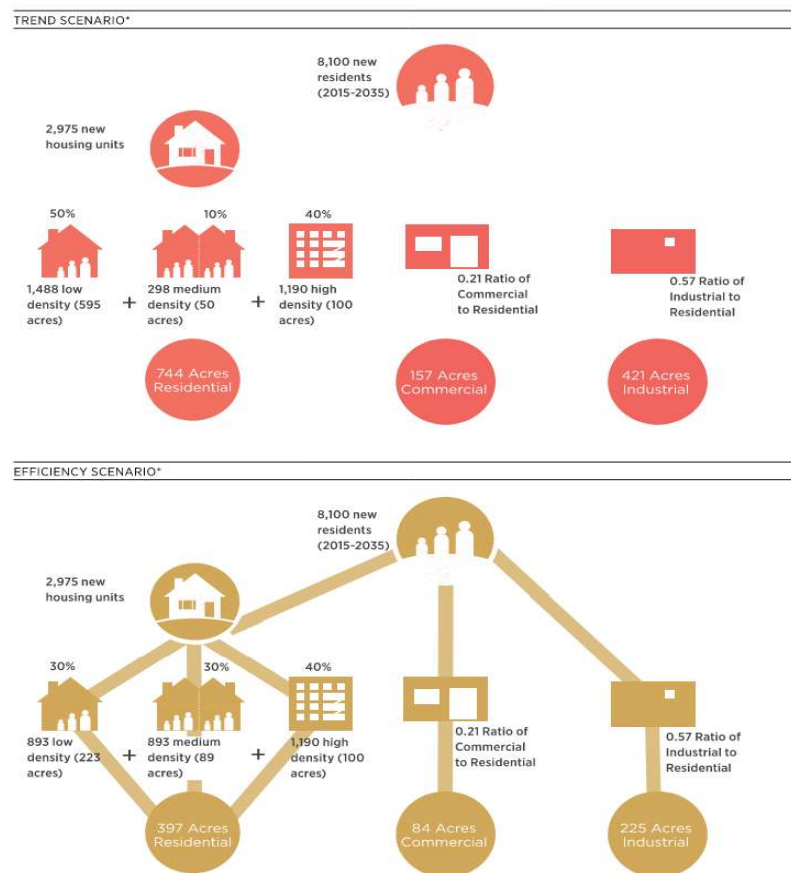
TREND SCENARIO*

8,100 new residents (2015-2035)

2,975 new housing units

50%

10%

40%

1,488 low density (595 acres)

+

298 medium density (50 acres)

+

1,190 high density (100 acres)

0.21 Ratio of Commercial to Residential

0.57 Ratio of Industrial to Residential

744 Acres Residential

157 Acres Commercial

421 Acres Industrial

EFFICIENCY SCENARIO*

8,100 new residents (2015-2035)

2,975 new housing units

30%

30%

40%

893 low density (223 acres)

+

893 medium density (89 acres)

+

1,190 high density (100 acres)

0.21 Ratio of Commercial to Residential

0.57 Ratio of Industrial to Residential

397 Acres Residential

84 Acres Commercial

225 Acres Industrial